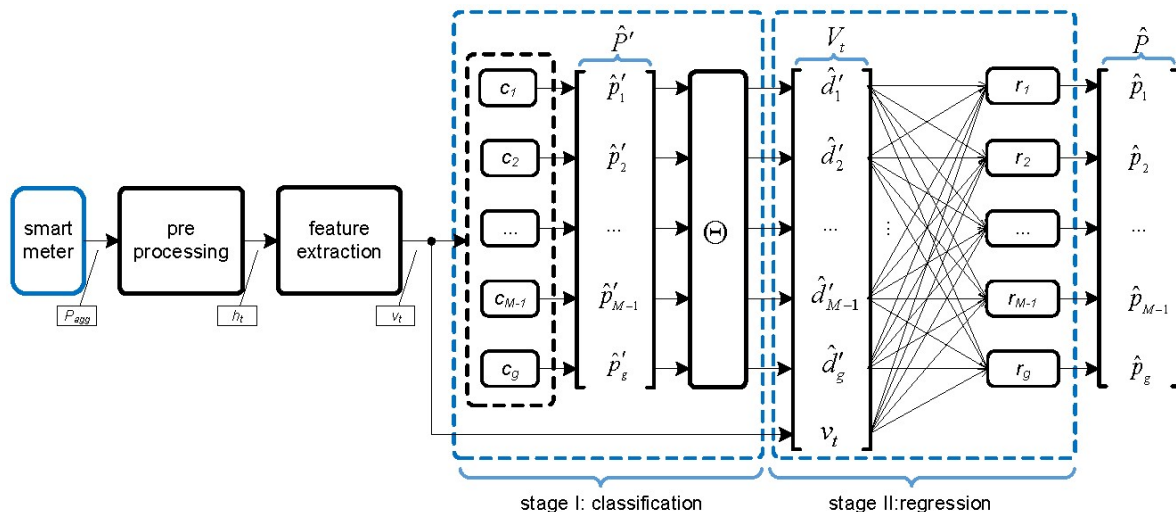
smart meter

$P_{agg}$

pre processing

$h_t$

feature extraction

$v_t$

$\hat{P}'$

$c_1$

$c_2$

...

$c_{M-1}$

$c_g$

$\hat{p}'_1$

$\hat{p}'_2$

...

$\hat{p}'_{M-1}$

$\hat{p}'_g$

$\Theta$

$V_t$

$\hat{d}'_1$

$\hat{d}'_2$

...

$\hat{d}'_{M-1}$

$\hat{d}'_g$

$v_t$

$r_1$

$r_2$

...

$r_{M-1}$

$r_g$

$\hat{P}$

$\hat{p}_1$

$\hat{p}_2$

...

$\hat{p}_{M-1}$

$\hat{p}_g$

stage I: classification

stage II:regression